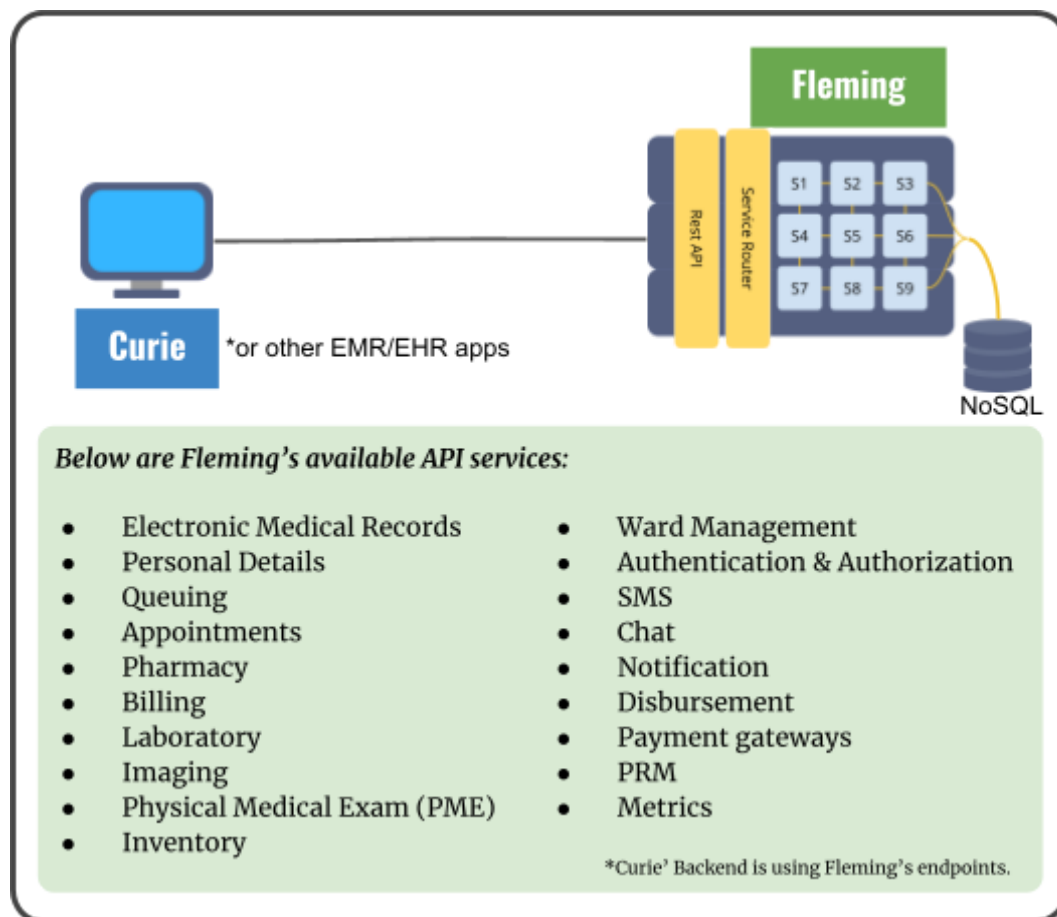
Fleming

Rest API

Service Router

S1 S2 S3
S4 S5 S6
S7 S8 S9

Curie

*or other EMR/EHR apps

NoSQL

Below are Fleming's available API services:

- Electronic Medical Records
- Personal Details
- Queuing
- Appointments
- Pharmacy
- Billing
- Laboratory
- Imaging
- Physical Medical Exam (PME)
- Inventory

- Ward Management
- Authentication & Authorization
- SMS
- Chat
- Notification
- Disbursement
- Payment gateways
- PRM
- Metrics

*Curie' Backend is using Fleming's endpoints.